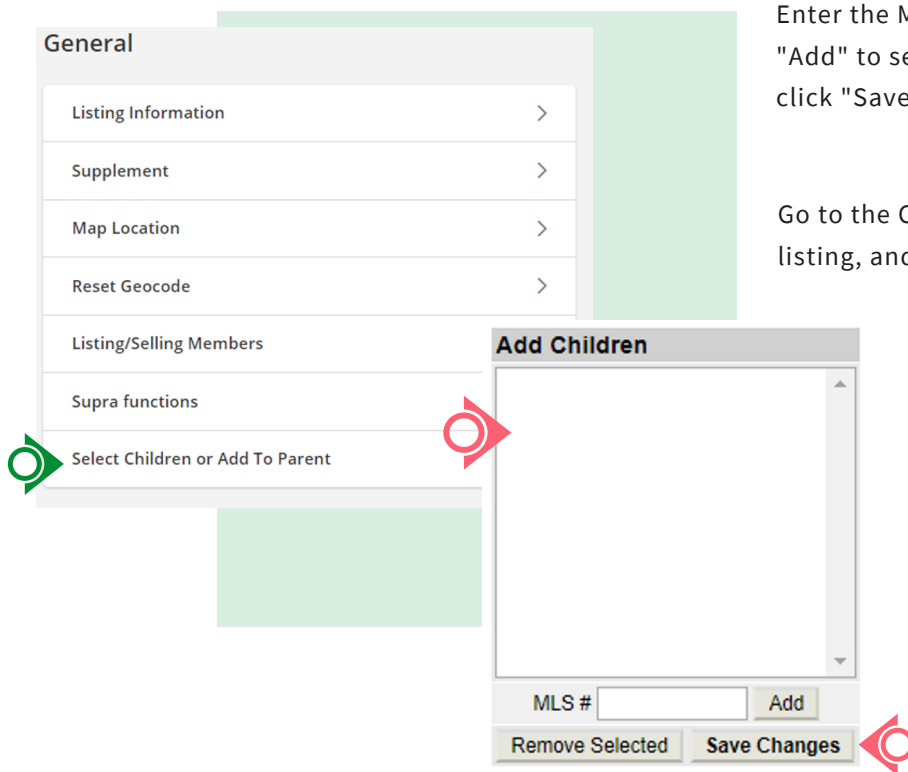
General

Listing Information

Supplement

Map Location

Reset Geocode

Listing/Selling Members

Supra functions

Select Children or Add To Parent

Enter the M
"Add" to se
click "Save

Go to the C
listing, and

Add Children

MLS #

Add

Remove Selected

Save Changes